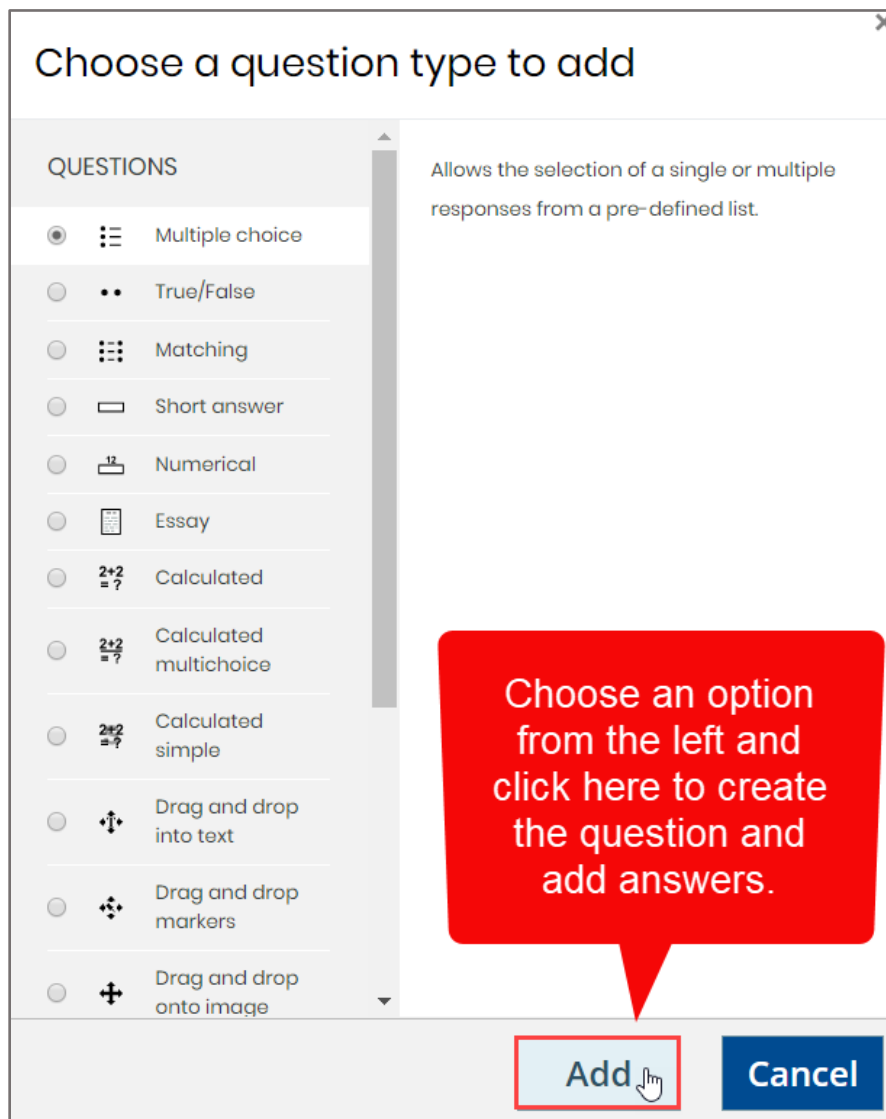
Choose a question type to add

QUESTIONS

Multiple choice

True/False

Matching

Short answer

$\frac{12}{}$ Numerical

Essay

$2+2 = ?$ Calculated

$2+2 = ?$ Calculated multichoice

$2+2 = ?$ Calculated simple

Drag and drop into text

Drag and drop markers

Drag and drop onto image

Allows the selection of a single or multiple responses from a pre-defined list.

Choose an option from the left and click here to create the question and add answers.

Add

Cancel